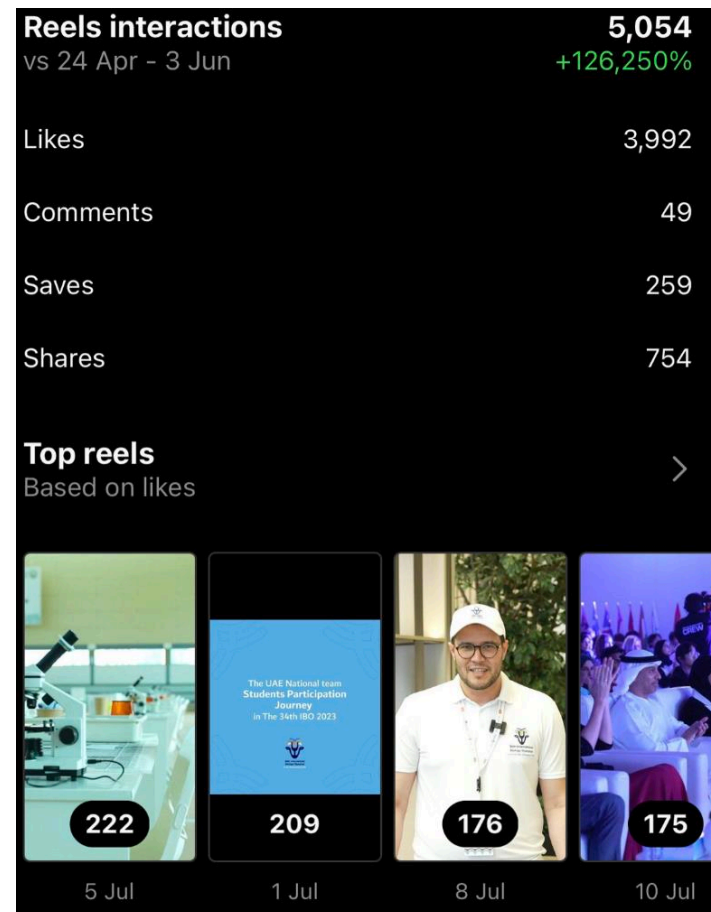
Reels interactions
vs 24 Apr - 3 Jun

5,054
+126,250%

Likes 3,992

Comments 49

Saves 259

Shares 754

Top reels
Based on likes

The UAE National team
Students Participation Journey
in The 34th IBO 2023

222
5 Jul

209
1 Jul

176
8 Jul

175
10 Jul